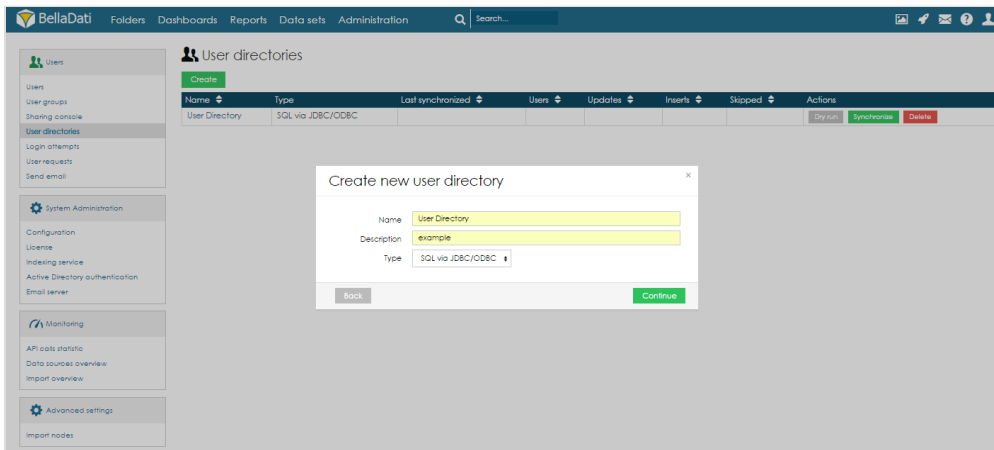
BellaDati Folders Dashboards Reports Data sets Administration Search...

Users
Users
User groups
Sharing console
User directories
Login attempts
User requests
Send email

System Administration
Configuration
License
Indexing service
Active Directory authentication
Email server

Monitoring
API calls statistic
Data sources overview
Import overview

Advanced settings
Import nodes

User directories

Create

| Name | Type | Last synchronized | Users | Updates | Inserts | Skipped | Actions |
|---|---|---|---|---|---|---|---|
| User Directory | SQL via JDBC/ODBC | | | | | | Dry run Synchronize Delete |

Create new user directory
×
Name User Directory
Description example
Type SQL via JDBC/ODBC

Back
Continue